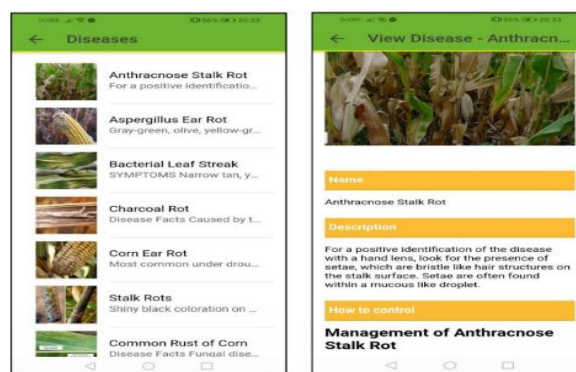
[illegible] 56% 20:33

← Diseases

Anthracnose Stalk Rot
For a positive identificatio...

Aspergillus Ear Rot
Gray-green, olive, yellow-gr...

Bacterial Leaf Streak
SYMPTOMS Narrow tan, y...

Charcoal Rot
Disease Facts Caused by t...

Corn Ear Rot
Most common under drou...

Stalk Rots
Shiny black coloration on ...

Common Rust of Corn
Disease Facts Fungal dise...

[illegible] 56% 20:33

← View Disease - Anthracn...

Name

Anthracnose Stalk Rot

Description

For a positive identification of the disease with a hand lens, look for the presence of setae, which are bristle like hair structures on the stalk surface. Setae are often found within a mucous like droplet.

How to control

Management of Anthracnose Stalk Rot